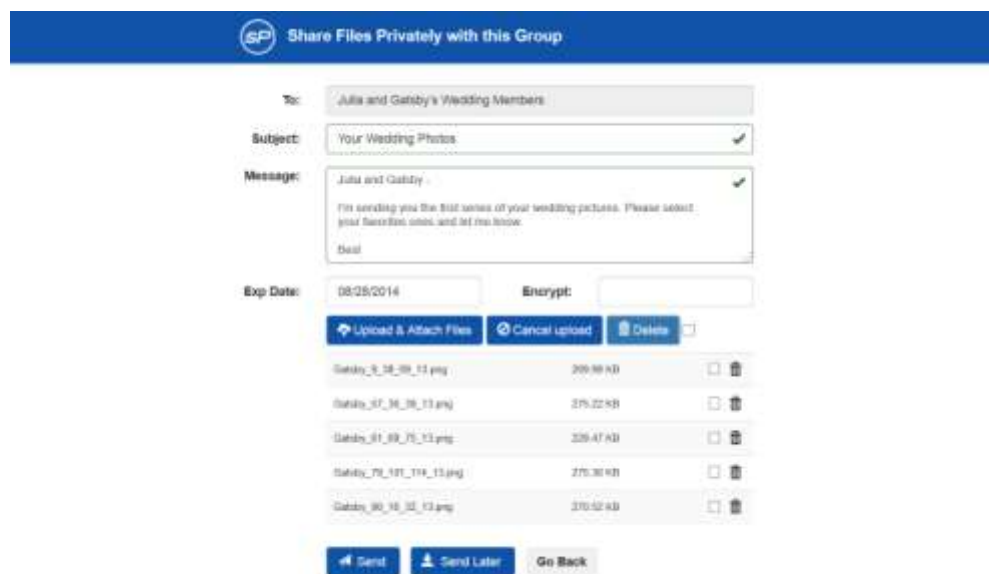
SP Share Files Privately with this Group

To: Julia and Gatsby's Wedding Members

Subject: Your Wedding Photos

Message: Julia and Gatsby ,

I'm sending you the first series of your wedding pictures. Please select your favorites ones and let me know.

Best

Exp Date: 08/28/2014 Encrypt:

Upload & Attach Files Cancel upload Delete

| | | |
|---|---|---|
| Gatsby_5_38_99_13.png | 209.98 KB | |
| Gatsby_57_36_39_13.png | 275.22 KB | |
| Gatsby_61_69_75_13.png | 229.47 KB | |
| Gatsby_79_101_114_13.png | 275.30 KB | |
| Gatsby_90_16_32_13.png | 270.52 KB | |

Send Send Later Go Back